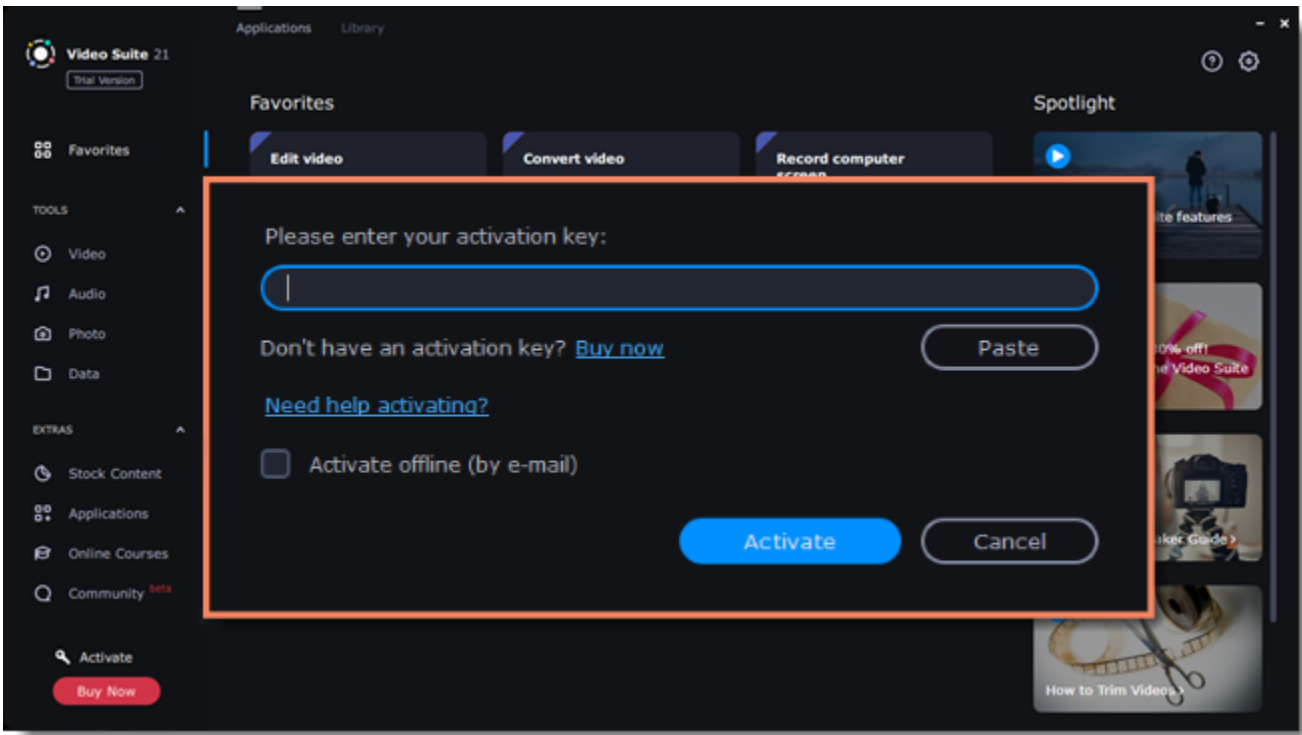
Applications Library

Video Suite 21
Trial Version

Favorites

Spotlight

Favorites

Edit video

Convert video

Record computer screen

TOOLS

Video

Audio

Photo

Data

EXTRAS

Stock Content

Applications

Online Courses

Community beta

Activate

Buy Now

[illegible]ite features

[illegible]0% off!
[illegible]e Video Suite

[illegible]ker Guide›

How to Trim Videos›

Please enter your activation key:

Don't have an activation key? Buy now

Paste

Need help activating?

Activate offline (by e-mail)

Activate

Cancel